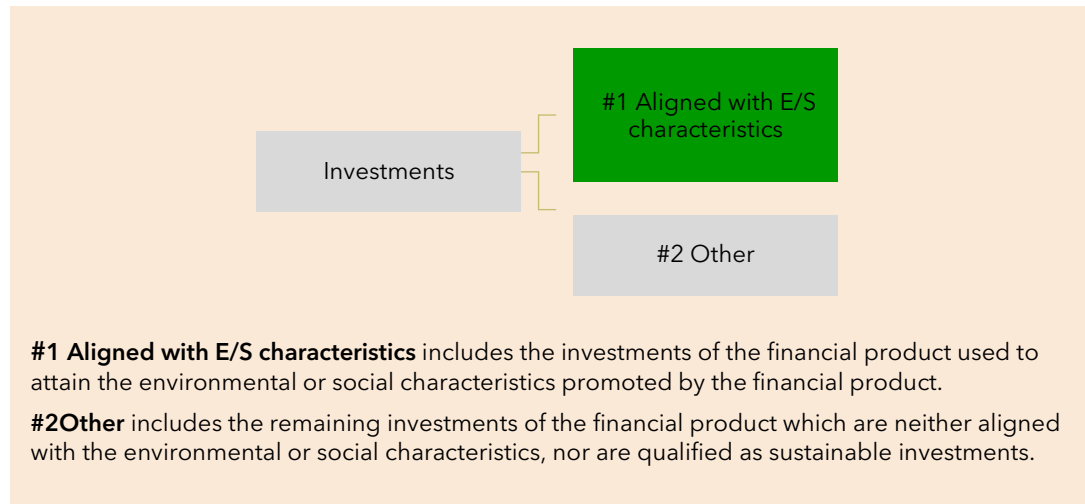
Investments

#1 Aligned with E/S characteristics

#2 Other

**#1 Aligned with E/S characteristics** includes the investments of the financial product used to attain the environmental or social characteristics promoted by the financial product.

**#2Other** includes the remaining investments of the financial product which are neither aligned with the environmental or social characteristics, nor are qualified as sustainable investments.